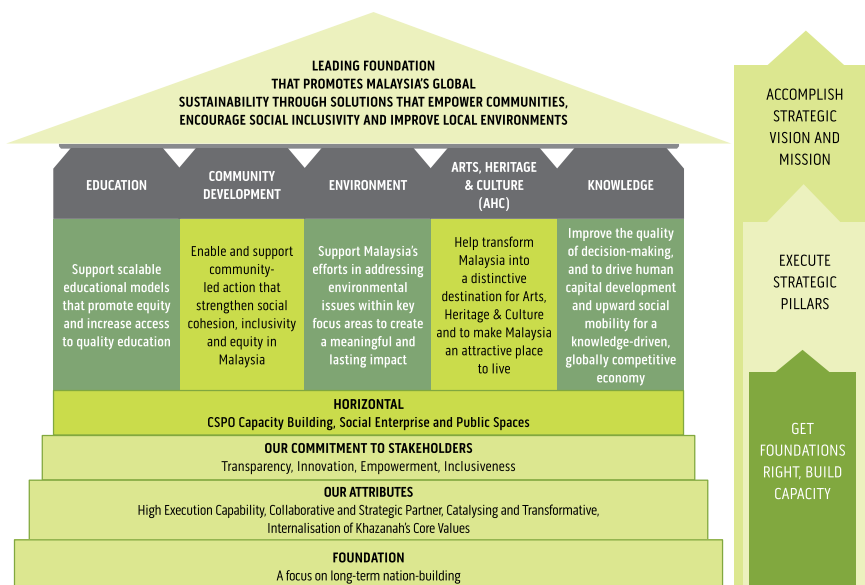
LEADING FOUNDATION
THAT PROMOTES MALAYSIA'S GLOBAL
SUSTAINABILITY THROUGH SOLUTIONS THAT EMPOWER COMMUNITIES,
ENCOURAGE SOCIAL INCLUSIVITY AND IMPROVE LOCAL ENVIRONMENTS

EDUCATION

Support scalable educational models that promote equity and increase access to quality education

COMMUNITY DEVELOPMENT

Enable and support community-led action that strengthen social cohesion, inclusivity and equity in Malaysia

ENVIRONMENT

Support Malaysia's efforts in addressing environmental issues within key focus areas to create a meaningful and lasting impact

ARTS, HERITAGE & CULTURE (AHC)

Help transform Malaysia into a distinctive destination for Arts, Heritage & Culture and to make Malaysia an attractive place to live

KNOWLEDGE

Improve the quality of decision-making, and to drive human capital development and upward social mobility for a knowledge-driven, globally competitive economy

HORIZONTAL
CSPO Capacity Building, Social Enterprise and Public Spaces

OUR COMMITMENT TO STAKEHOLDERS
Transparency, Innovation, Empowerment, Inclusiveness

OUR ATTRIBUTES
High Execution Capability, Collaborative and Strategic Partner, Catalysing and Transformative, Internalisation of Khazanah's Core Values

FOUNDATION
A focus on long-term nation-building

ACCOMPLISH STRATEGIC VISION AND MISSION

EXECUTE STRATEGIC PILLARS

GET FOUNDATIONS RIGHT, BUILD CAPACITY